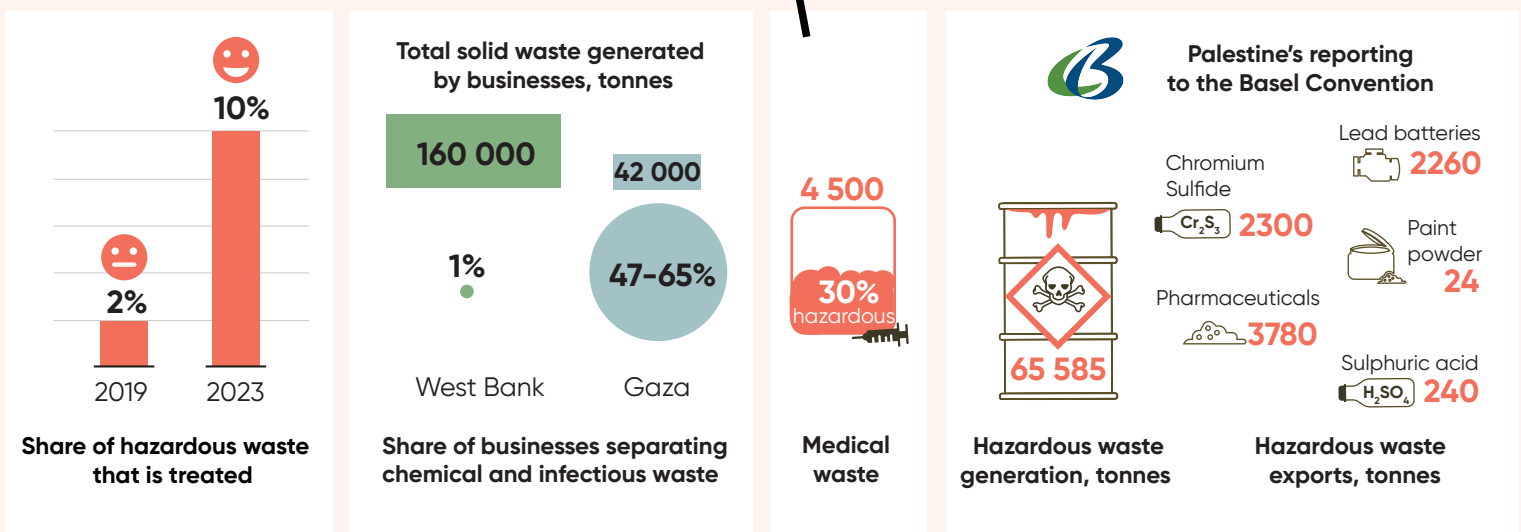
10%

2%

2019 2023

Share of hazardous waste that is treated

Total solid waste generated by businesses, tonnes

160 000

42 000

1%

47-65%

West Bank Gaza

Share of businesses separating chemical and infectious waste

4 500

30% hazardous

Medical waste

Palestine's reporting to the Basel Convention

65 585

Hazardous waste generation, tonnes

Chromium Sulfide

$Cr_2S_3$ 2300

Pharmaceuticals

3780

Lead batteries

2260

Paint powder

24

Sulphuric acid

$H_2SO_4$ 240

Hazardous waste exports, tonnes